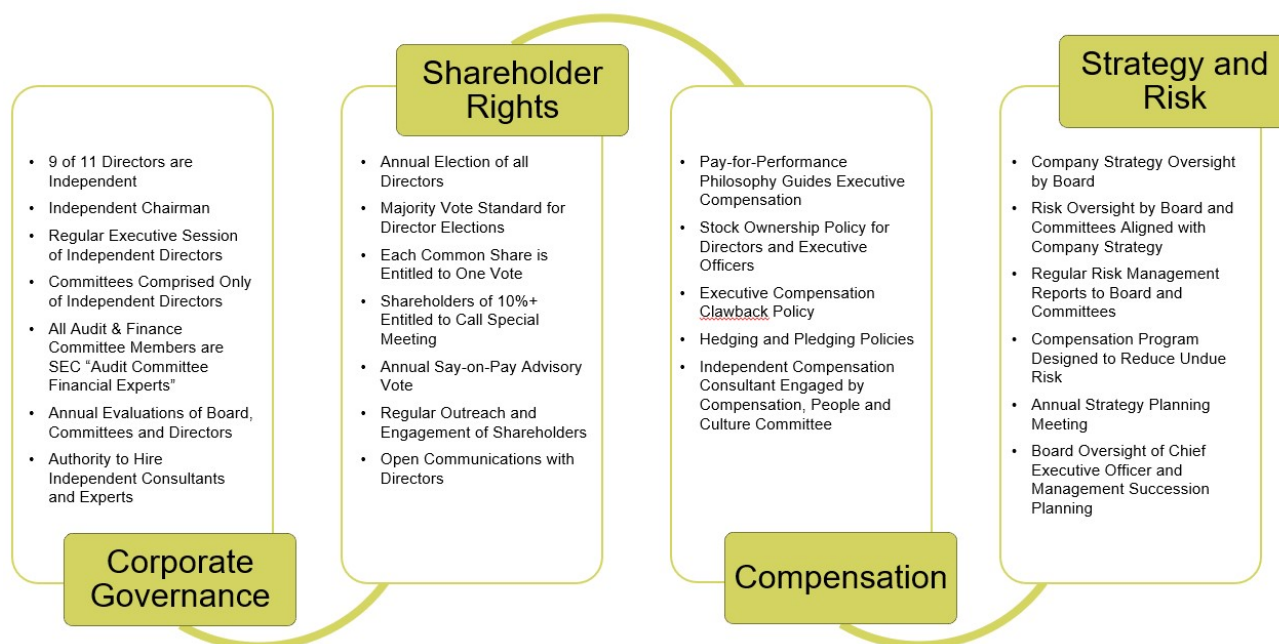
- 9 of 11 Directors are Independent
- Independent Chairman
- Regular Executive Session of Independent Directors
- Committees Comprised Only of Independent Directors
- All Audit & Finance Committee Members are SEC "Audit Committee Financial Experts"
- Annual Evaluations of Board, Committees and Directors
- Authority to Hire Independent Consultants and Experts

Corporate Governance

Shareholder Rights

- Annual Election of all Directors
- Majority Vote Standard for Director Elections
- Each Common Share is Entitled to One Vote
- Shareholders of 10%+ Entitled to Call Special Meeting
- Annual Say-on-Pay Advisory Vote
- Regular Outreach and Engagement of Shareholders
- Open Communications with Directors

- Pay-for-Performance Philosophy Guides Executive Compensation
- Stock Ownership Policy for Directors and Executive Officers
- Executive Compensation Clawback Policy
- Hedging and Pledging Policies
- Independent Compensation Consultant Engaged by Compensation, People and Culture Committee

Compensation

Strategy and Risk

- Company Strategy Oversight by Board
- Risk Oversight by Board and Committees Aligned with Company Strategy
- Regular Risk Management Reports to Board and Committees
- Compensation Program Designed to Reduce Undue Risk
- Annual Strategy Planning Meeting
- Board Oversight of Chief Executive Officer and Management Succession Planning